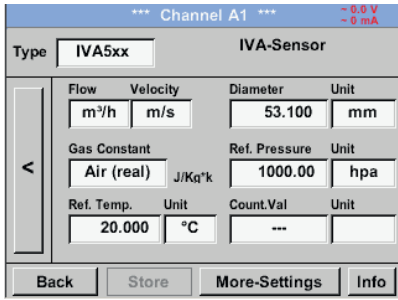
*** Channel A1 ***
~ 0.0 V
~ 0 mA

Type IVA5xx
IVA-Sensor

Flow Velocity
m³/h m/s

Diameter Unit
53.100 mm

Gas Constant
Air (real) J/Kg*k

Ref. Pressure Unit
1000.00 hpa

Ref. Temp. Unit
20.000 °C

Count.Val Unit
---

<

Back Store More-Settings Info